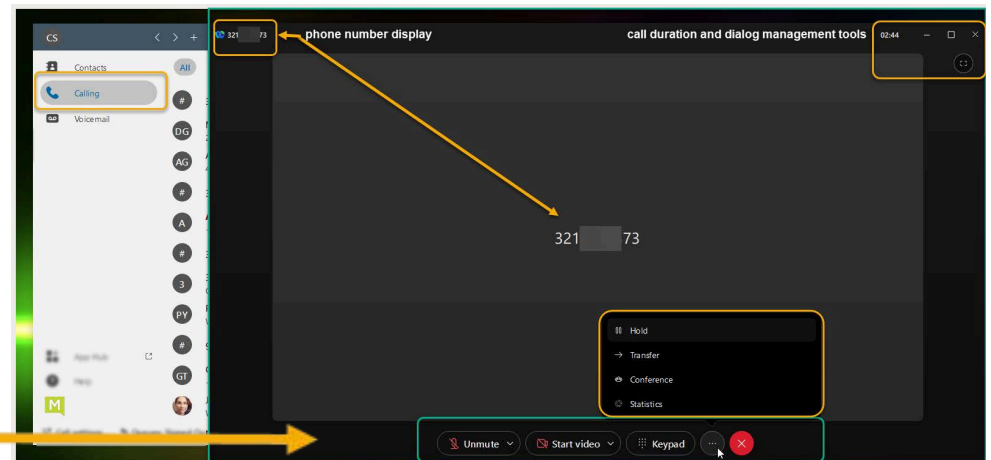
CS

Contacts

Calling

Voicemail

All

#

DG

AG

#

A

#

3

PY

#

GT

App Hub

Help

321 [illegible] 73

phone number display

call duration and dialog management tools

02:44

321 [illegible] 73

Hold

Transfer

Conference

Statistics

Unmute

Start video

Keypad

...